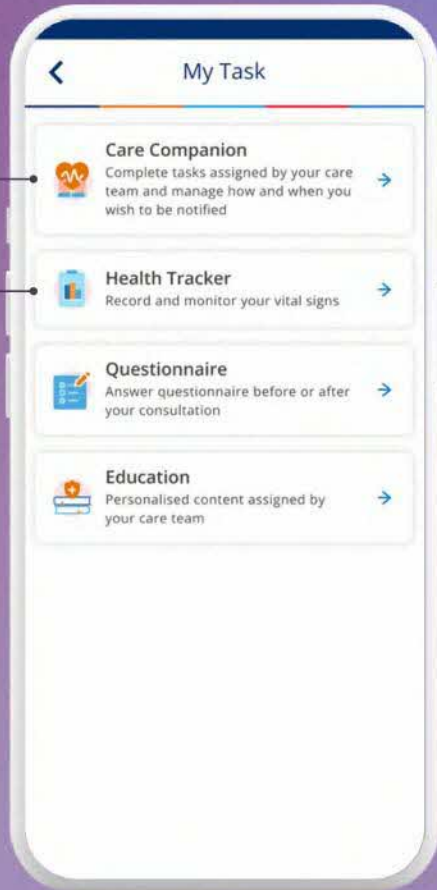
My Task

Care Companion
Complete tasks assigned by your care team and manage how and when you wish to be notified

Health Tracker
Record and monitor your vital signs

Questionnaire
Answer questionnaire before or after your consultation

Education
Personalised content assigned by your care team